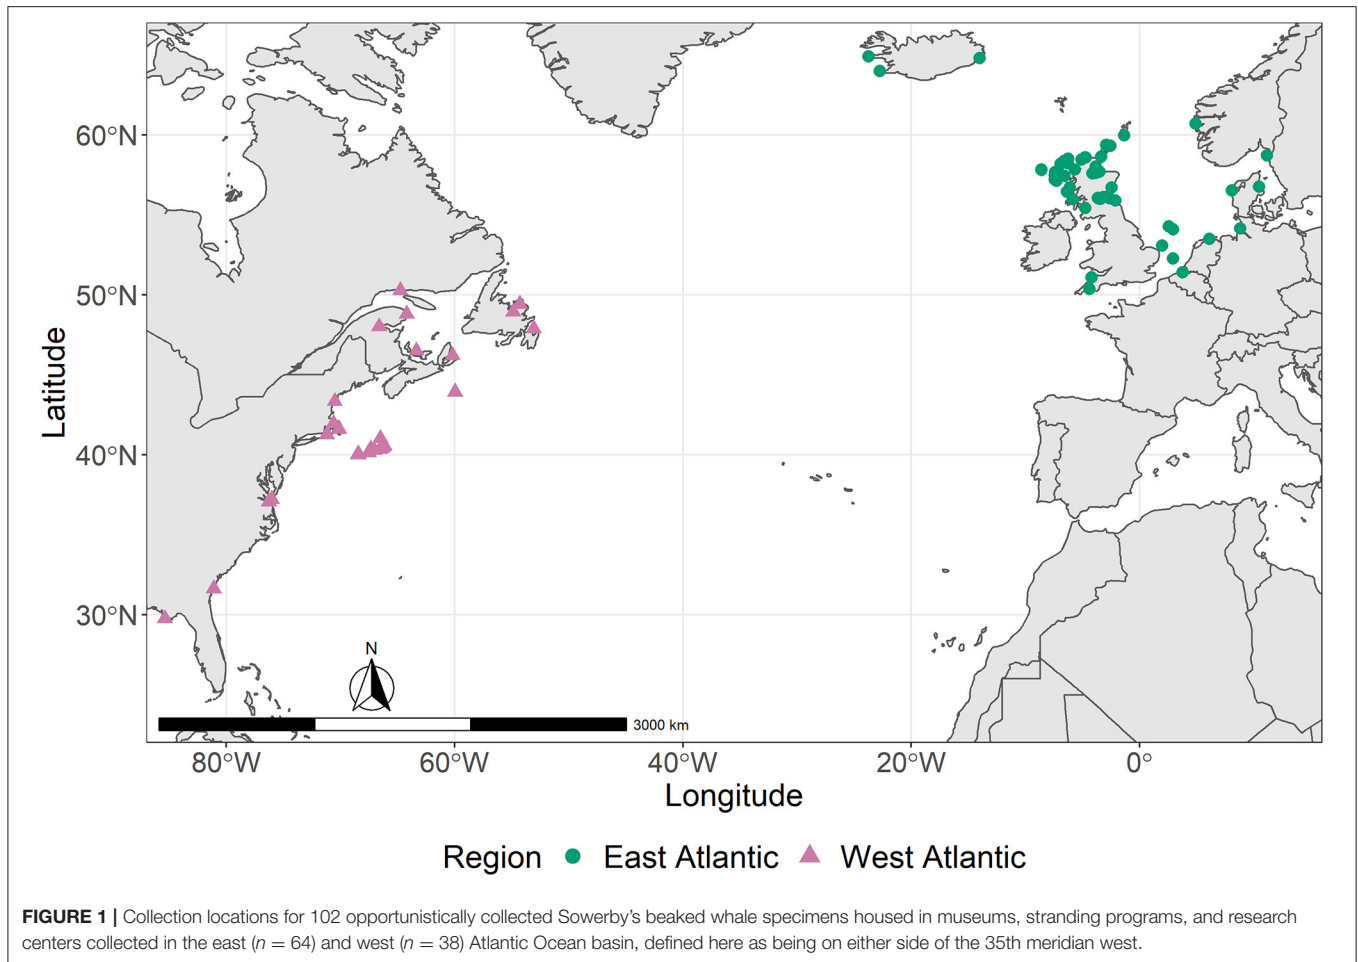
60°N
50°N
40°N
30°N
Latitude
N
3000 km
80°W 60°W 40°W 20°W 0°
Longitude

Region East Atlantic West Atlantic

**FIGURE 1 |** Collection locations for 102 opportunistically collected Sowerby's beaked whale specimens housed in museums, stranding programs, and research centers collected in the east ($n = 64$) and west ($n = 38$) Atlantic Ocean basin, defined here as being on either side of the 35th meridian west.